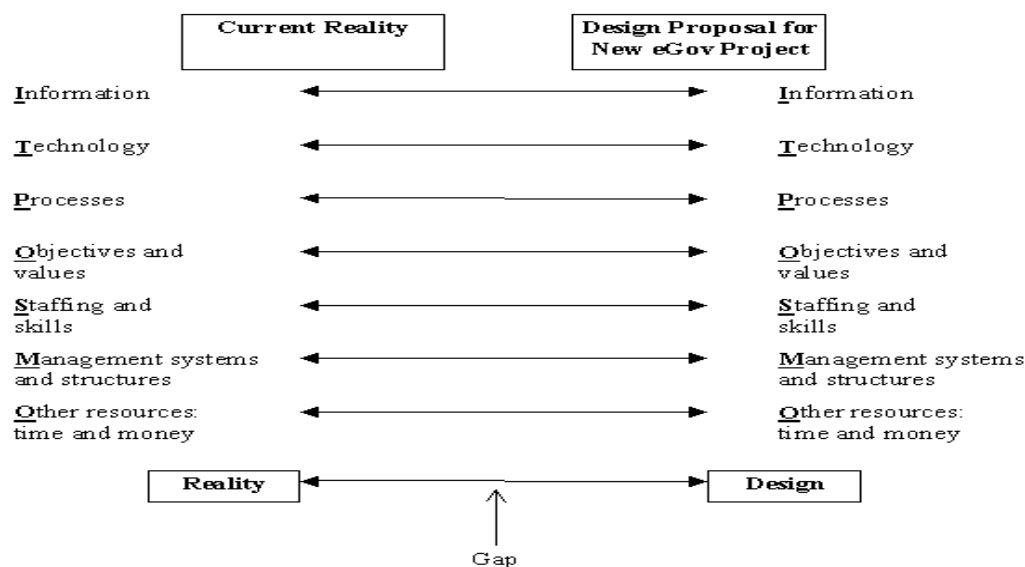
Current Reality

Design Proposal for New eGov Project

Information

Information

Technology

Technology

Processes

Processes

Objectives and values

Objectives and values

Staffing and skills

Staffing and skills

Management systems and structures

Management systems and structures

Other resources: time and money

Other resources: time and money

Reality

Design

Gap